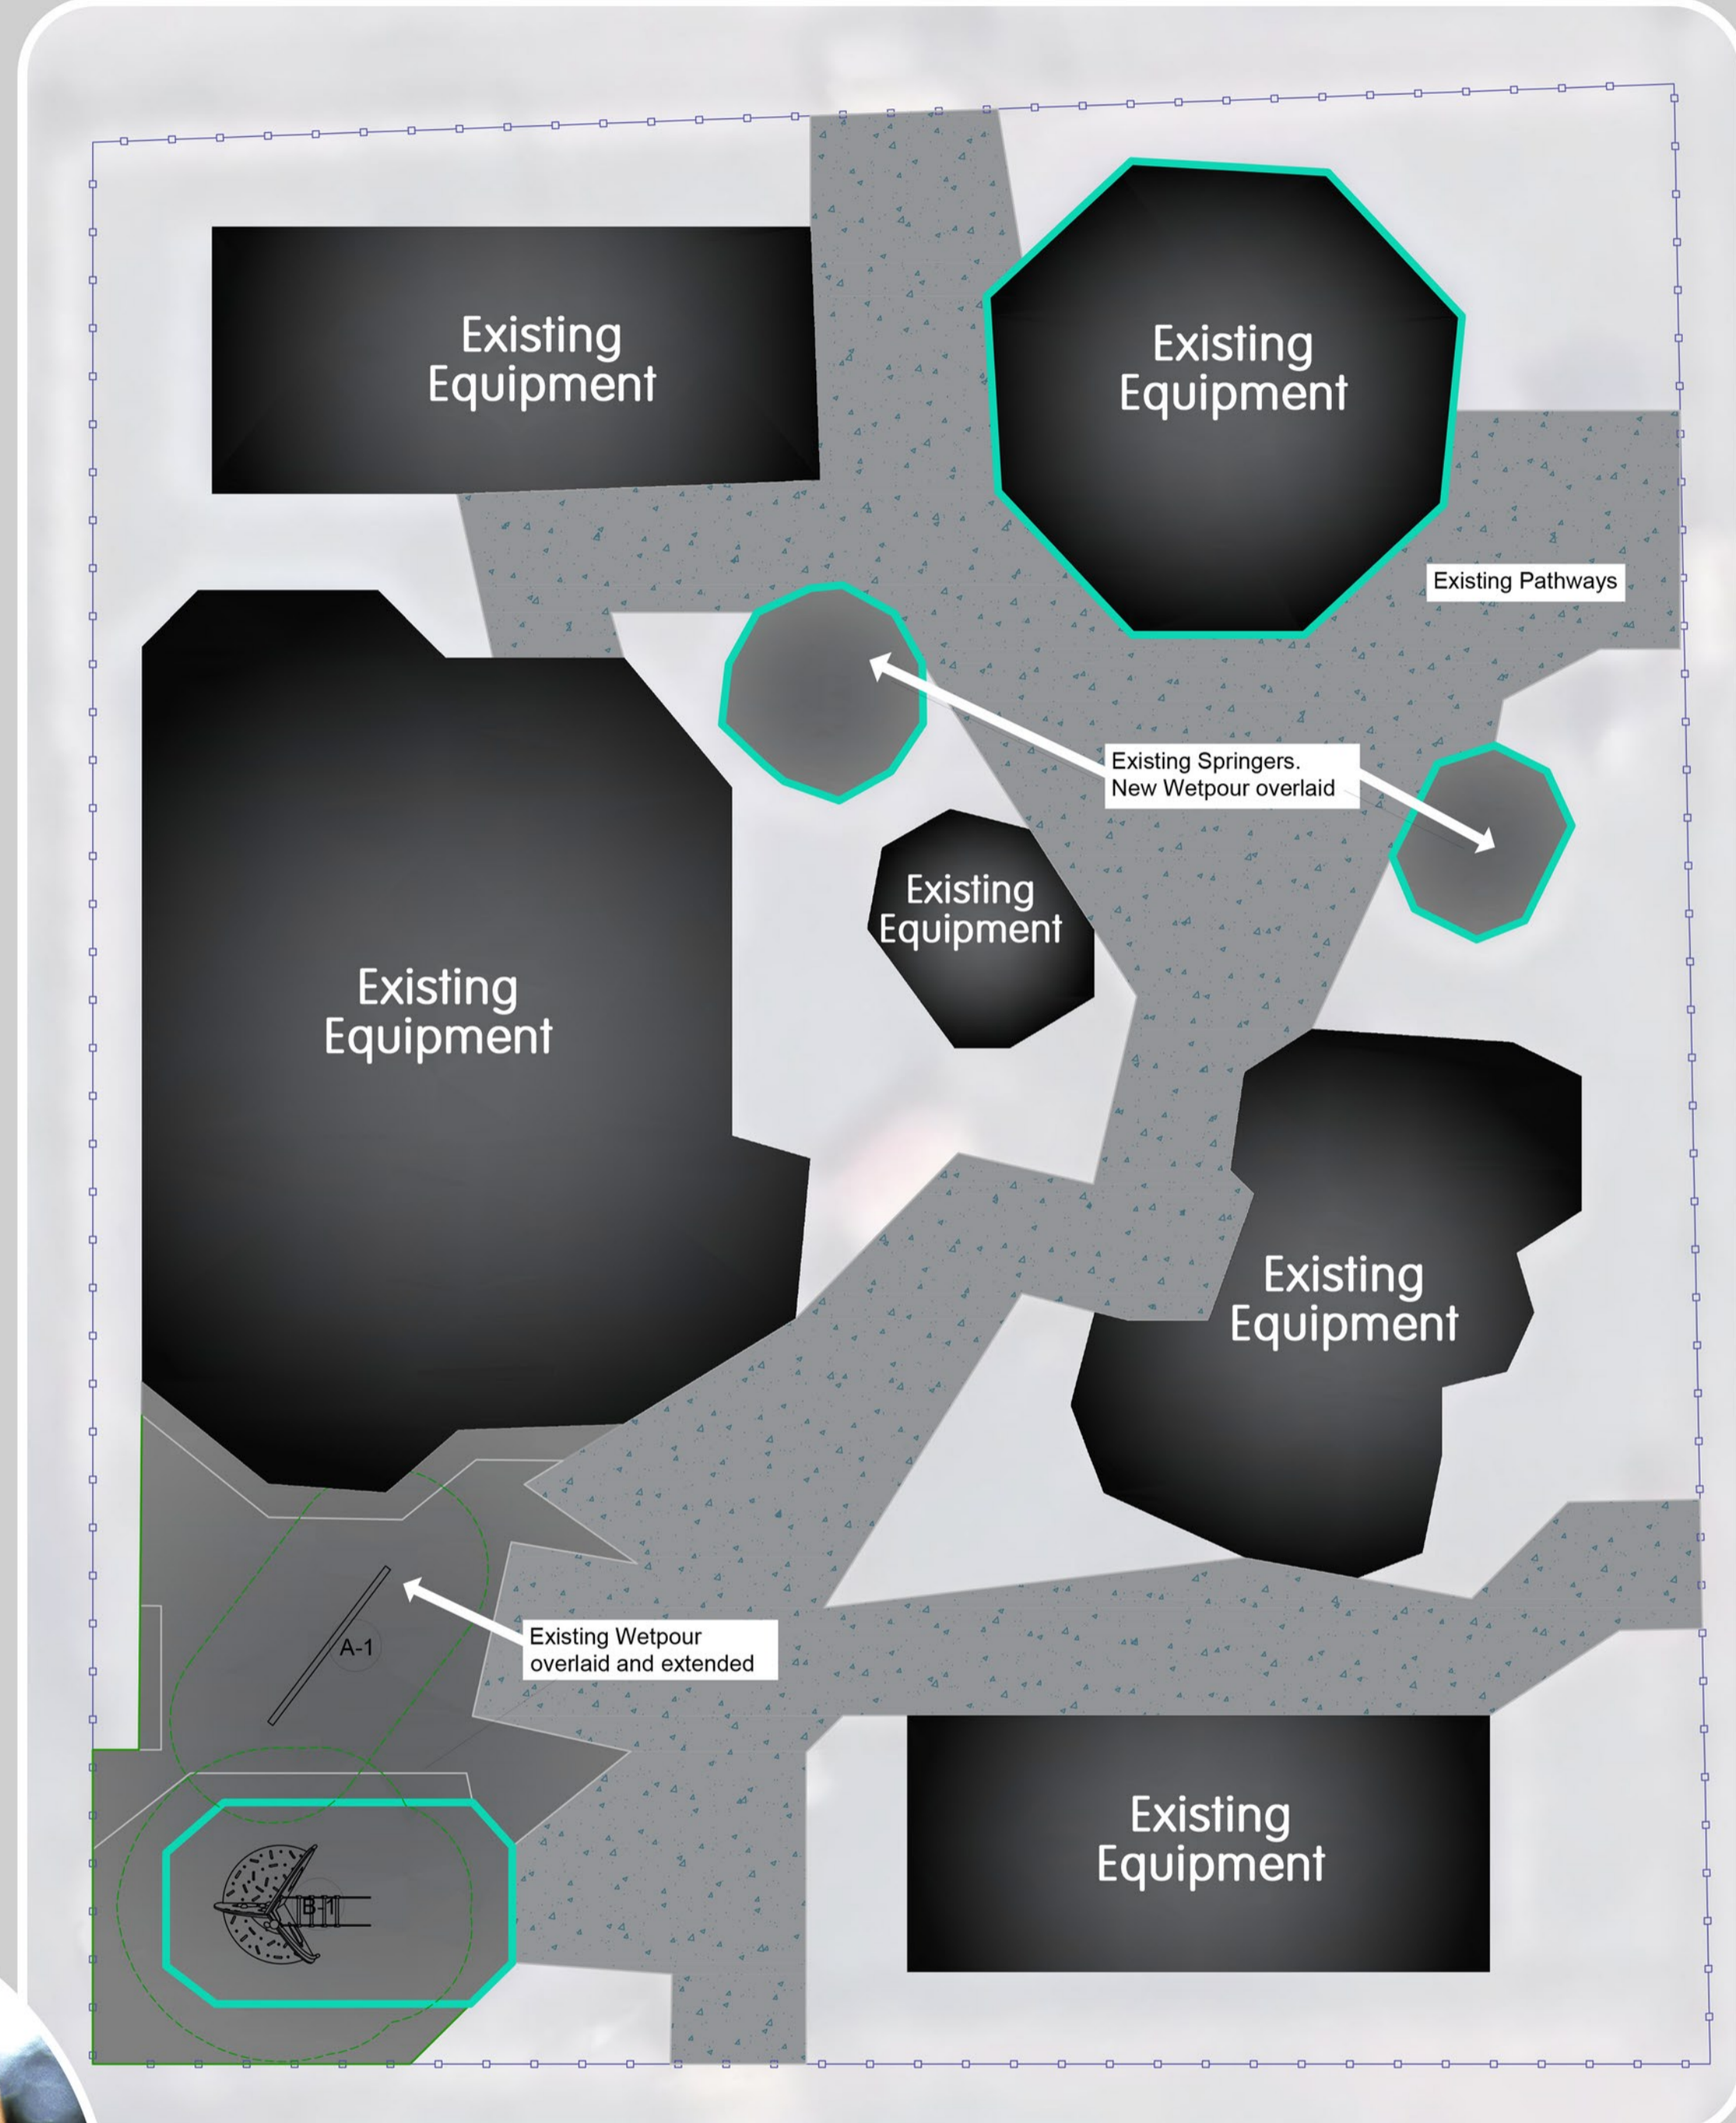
Existing Equipment

Existing Equipment

Existing Pathways

Existing Springers. New Wetpour overlaid

Existing Equipment

Existing Equipment

Existing Equipment

A-1

Existing Wetpour overlaid and extended

B-1

Existing Equipment